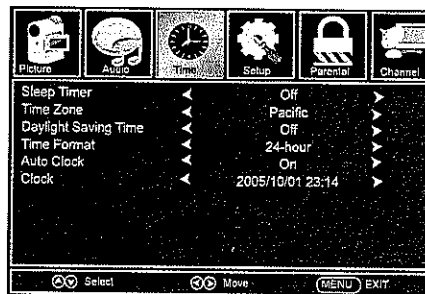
Picture Audio Time Setup Parental Channel

| | | | |
|---|---|---|---|
| Sleep Timer | ◄ | Off | ► |
| Time Zone | ◄ | Pacific | ► |
| Daylight Saving Time | ◄ | Off | ► |
| Time Format | ◄ | 24-hour | ► |
| Auto Clock | ◄ | On | ► |
| Clock | ◄ | 2005/10/01 23:14 | ► |

Select Move MENU EXIT